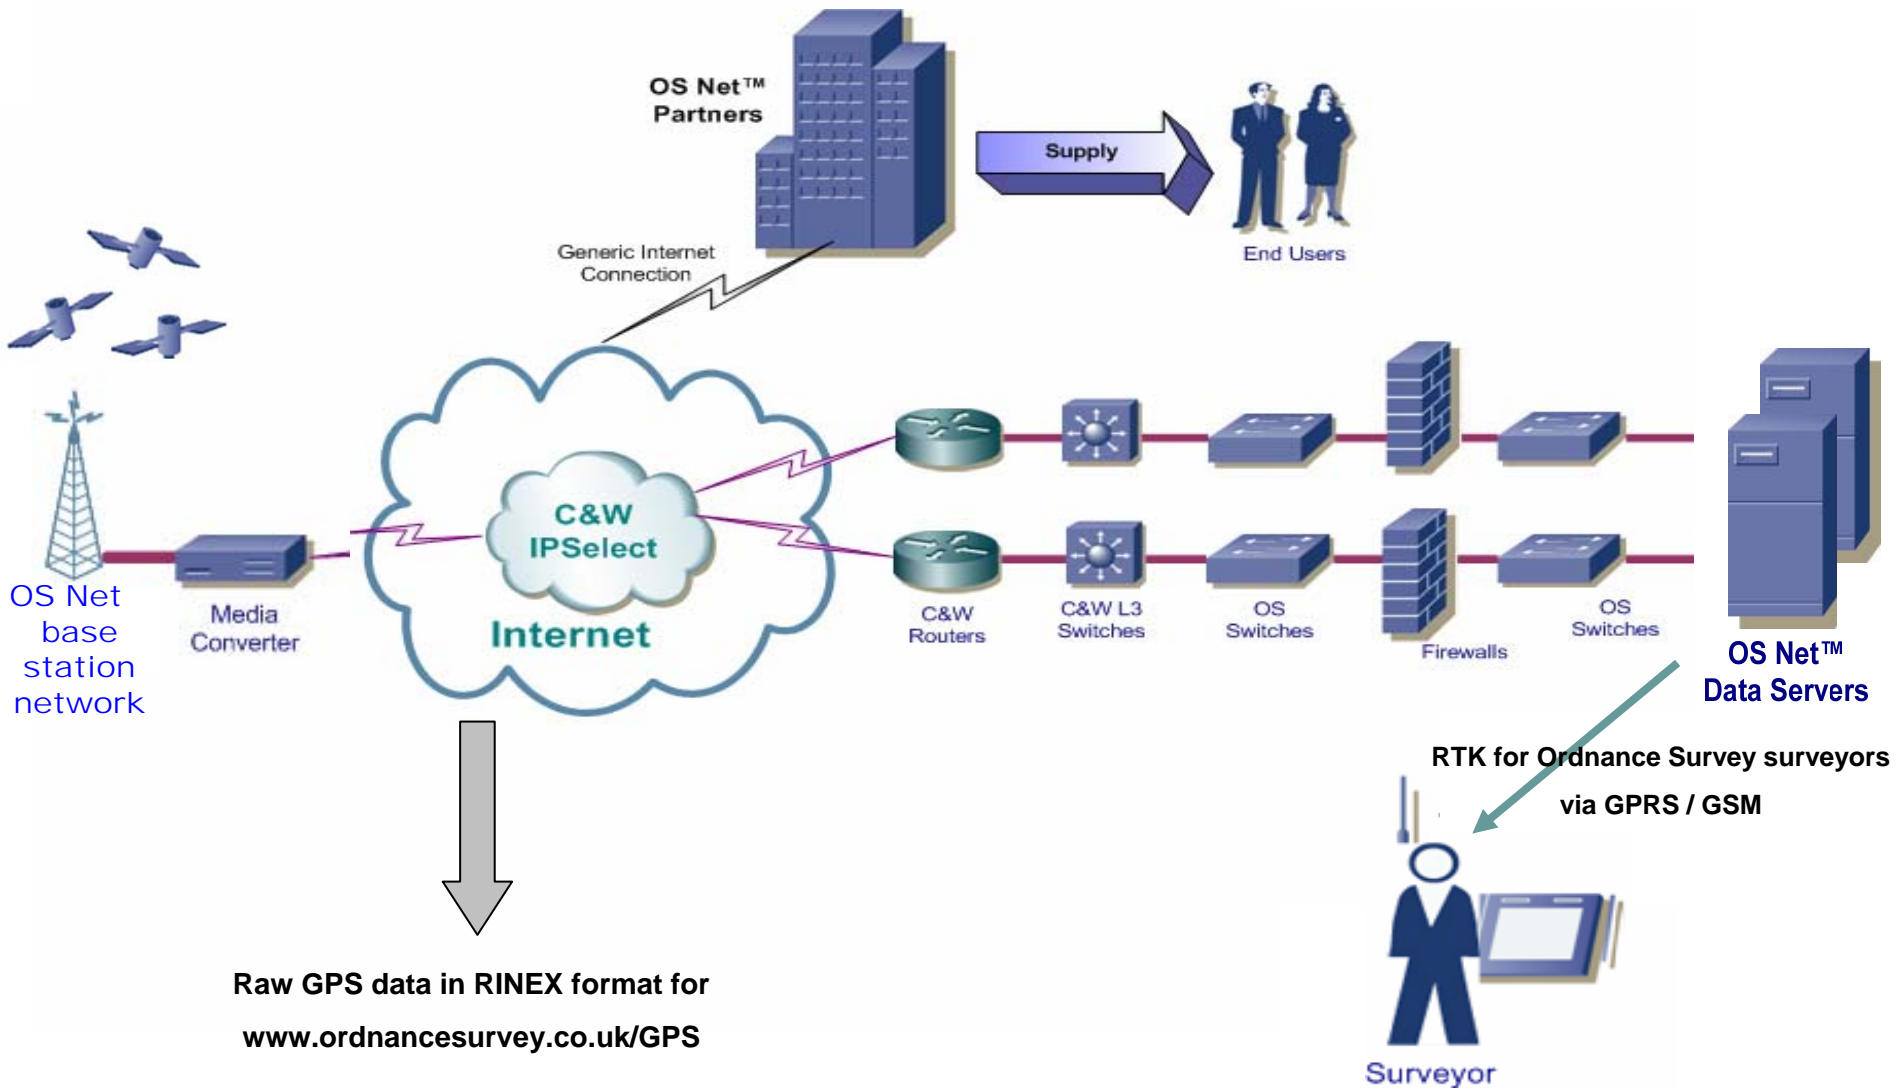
OS Net™ Partners

Supply

End Users

Generic Internet Connection

C&W IPSelect

Internet

OS Net base station network

Media Converter

C&W Routers

C&W L3 Switches

OS Switches

Firewalls

OS Switches

OS Net™ Data Servers

RTK for Ordnance Survey surveyors via GPRS / GSM

Raw GPS data in RINEX format for www.ordnancesurvey.co.uk/GPS

Surveyor